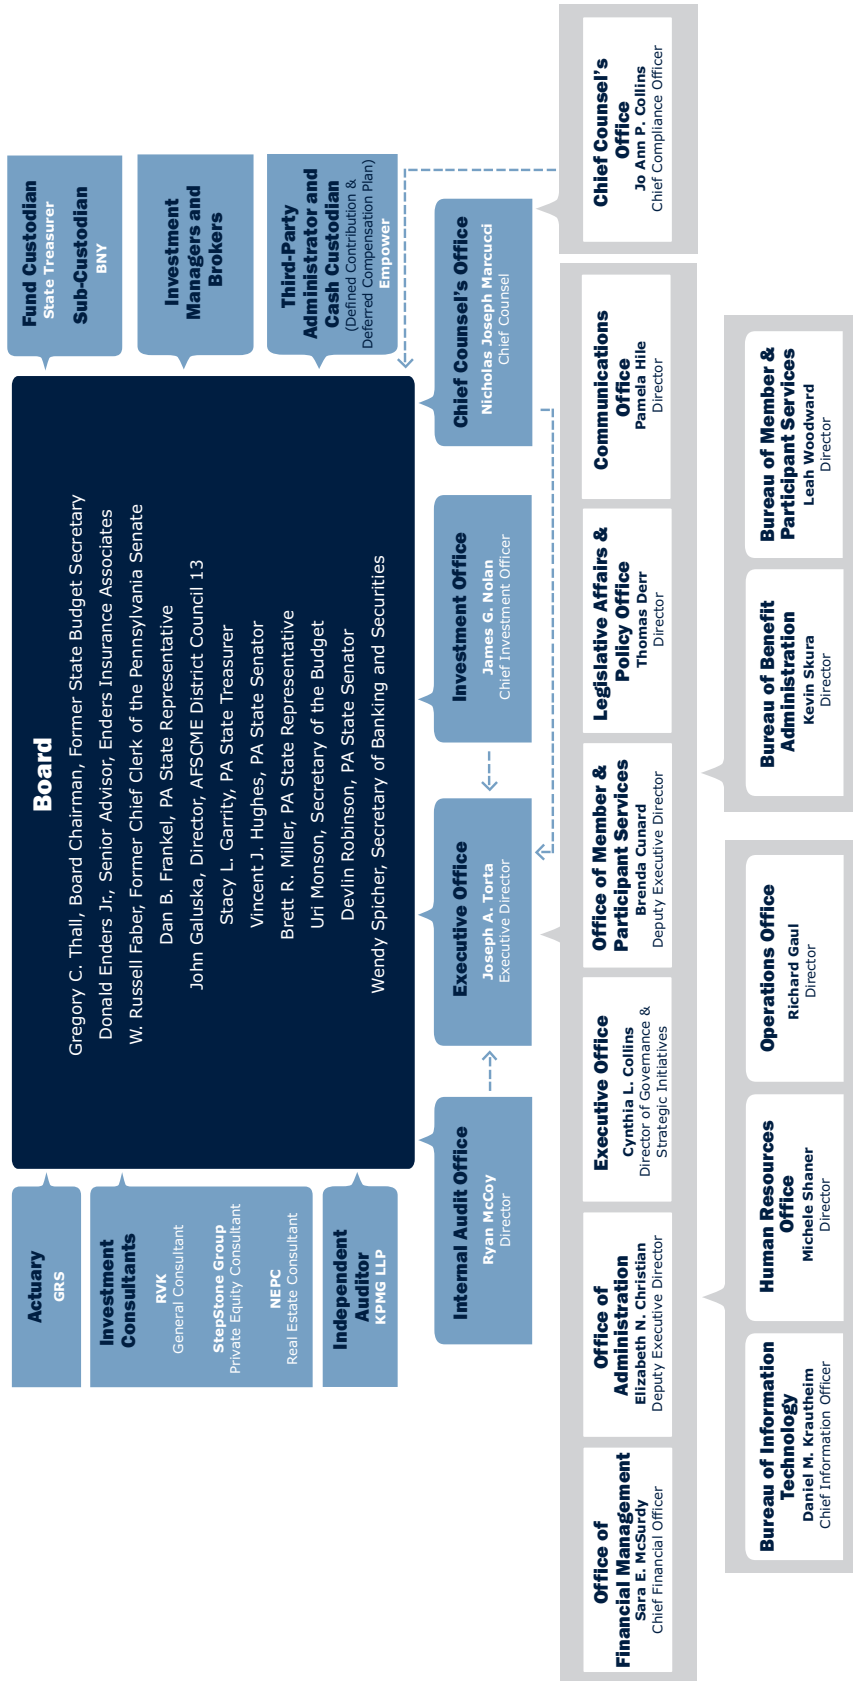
Fund Custodian
State Treasurer

Sub-Custodian
BNY

Investment Managers and Brokers

Third-Party Administrator and Cash Custodian
(Defined Contribution & Deferred Compensation Plan)
Empower

Chief Counsel's Office
Jo Ann P. Collins
Chief Compliance Officer

Board
Gregory C. Thall, Board Chairman, Former State Budget Secretary
Donald Enders Jr., Senior Advisor, Enders Insurance Associates
W. Russell Faber, Former Chief Clerk of the Pennsylvania Senate
Dan B. Frankel, PA State Representative
John Galuska, Director, AFSCME District Council 13
Stacy L. Garrity, PA State Treasurer
Vincent J. Hughes, PA State Senator
Brett R. Miller, PA State Representative
Uri Monson, Secretary of the Budget
Devlin Robinson, PA State Senator
Wendy Spicher, Secretary of Banking and Securities

Chief Counsel's Office
Nicholas Joseph Marcucci
Chief Counsel

Investment Office
James G. Nolan
Chief Investment Officer

Executive Office
Joseph A. Torta
Executive Director

Internal Audit Office
Ryan McCoy
Director

Actuary
GRS

Investment Consultants
RVK
General Consultant
StepStone Group
Private Equity Consultant
NEPC
Real Estate Consultant

Independent Auditor
KPMG LLP

Communications Office
Pamela Hile
Director

Legislative Affairs & Policy Office
Thomas Derr
Director

Office of Member & Participant Services
Brenda Cunard
Deputy Executive Director

Executive Office
Cynthia L. Collins
Director of Governance & Strategic Initiatives

Office of Administration
Elizabeth N. Christian
Deputy Executive Director

Office of Financial Management
Sara E. McSurdy
Chief Financial Officer

Bureau of Member & Participant Services
Leah Woodward
Director

Bureau of Benefit Administration
Kevin Skura
Director

Operations Office
Richard Gaul
Director

Human Resources Office
Michele Shaner
Director

Bureau of Information Technology
Daniel M. Krautheim
Chief Information Officer